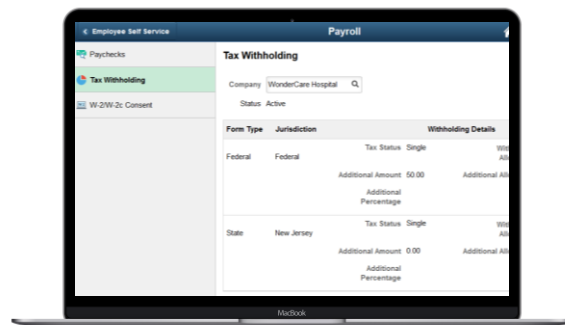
< Employee Self Service

Payroll

Paychecks

Tax Withholding

W-2/W-2c Consent

Tax Withholding

Company WonderCare Hospital

Status Active

| Form Type | Jurisdiction | Withholding Details |
|---|---|---|
| Federal | Federal | Tax Status Single<br>Additional Amount 50.00<br>Additional Percentage |
| State | New Jersey | Tax Status Single<br>Additional Amount 0.00<br>Additional Percentage |

Wit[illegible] All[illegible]

Additional All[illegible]

Wit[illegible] All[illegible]

Additional All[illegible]

MacBook